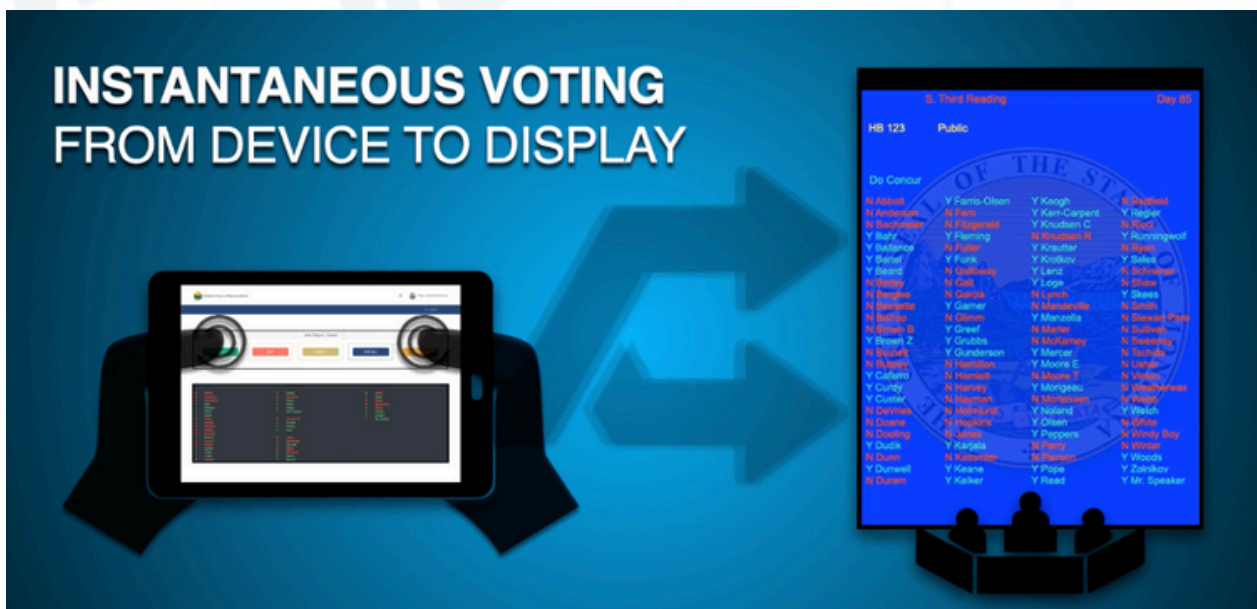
INSTANTANEOUS VOTING
FROM DEVICE TO DISPLAY

S. Third Reading Day 85

HB 123 Public

Do Concur

N Abbott
N Anderson
N Bachmeier
Y Bahr
Y Ballance
Y Barrel
Y Beard
N Bedey
N Berglee
N Bessette
N Bishop
N Brown B
Y Brown Z
N Buckley
N Buttrey
Y Caferro
Y Curdy
Y Custer
N DeVries
N Doane
N Dooling
Y Dudik
N Dunn
Y Dunwell
N Duram

Y Farris-Olsen
N Fern
N Fitzgerald
Y Fleming
N Fuller
Y Funk
N Galloway
N Galt
N Garcia
N Glimm
Y Greef
Y Grubbs
Y Gunderson
N Hamilton
N Harrell
N Harvey
N Hayman
N Holmlund
N Hopkins
N Jones
Y Karjala
N Kassmier
Y Keane
Y Kelker

Y Keogh
Y Kerr-Carpent
Y Knudsen C
N Knudsen R
Y Krautter
Y Krotkov
Y Lenz
Y Loge
N Lynch
N Mandeville
Y Manzella
N Marler
N McKamey
Y Mercer
Y Moore E
N Moore T
Y Morigeau
N Mortensen
Y Noland
Y Olsen
Y Peppers
N Perry
N Pierson
Y Pope
Y Read

N Redfield
Y Regier
N Ricci
Y Runningwolf
N Ryan
Y Sales
N Schreiner
N Shaw
Y Skees
N Smith
N Stewart Peregoy
N Sullivan
N Sweeney
N Tschida
N Usher
N Vinton
N Weatherwax
N Welch
Y Welch
N White
N Windy Boy
N Winter
Y Woods
Y Zolnikov
Y Mr. Speaker